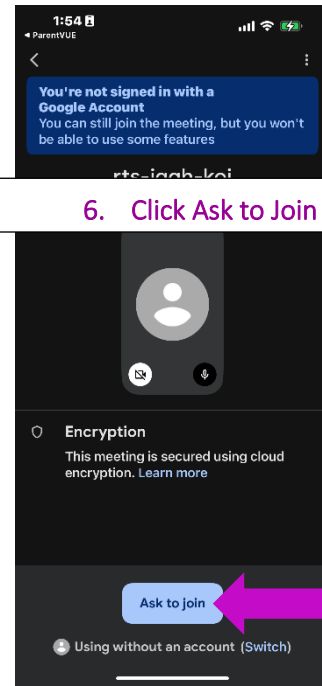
1:54
◂ ParentVUE

You're not signed in with a Google Account
You can still join the meeting, but you won't be able to use some features

rts-iqgh-koi

6. Click Ask to Join

Encryption
This meeting is secured using cloud encryption. Learn more

Ask to join

Using without an account (Switch)